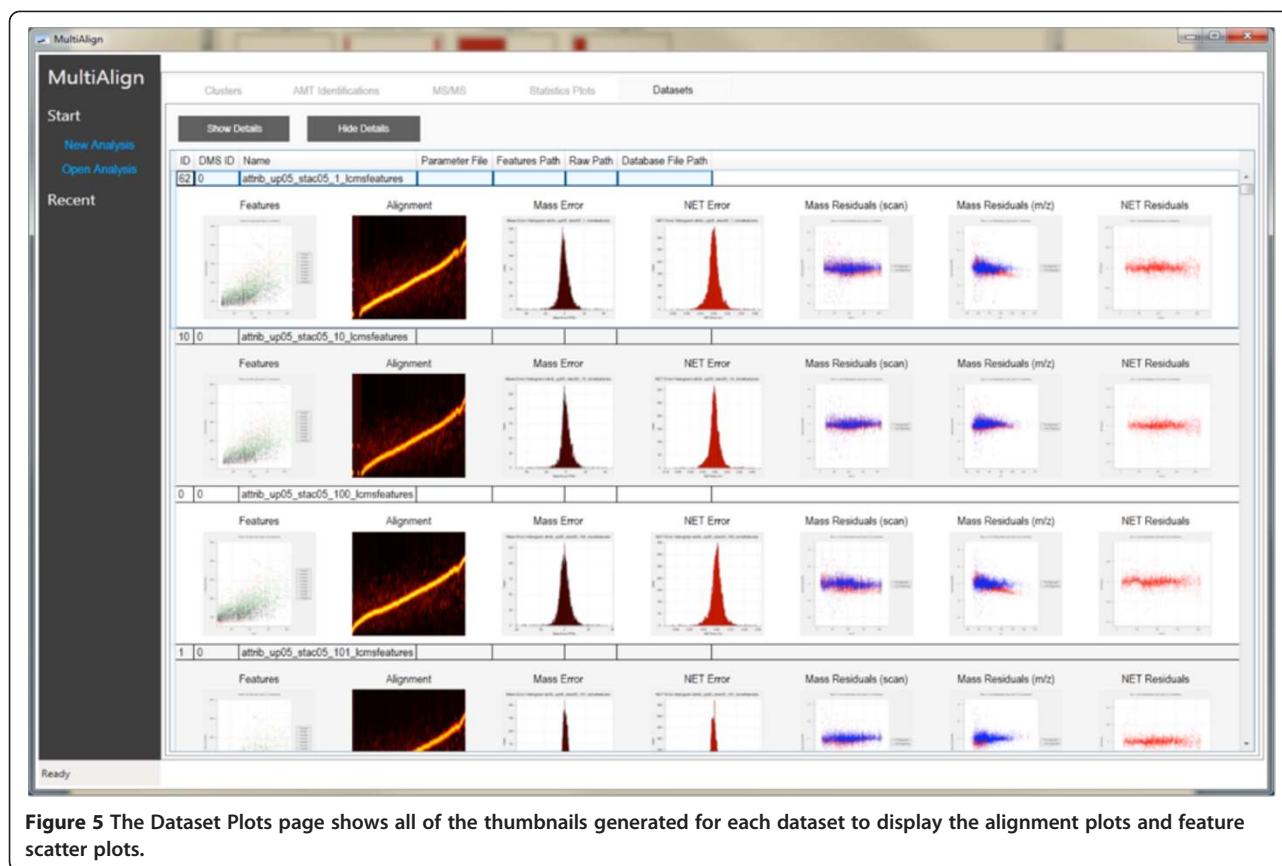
MultiAlign

MultiAlign

Start

New Analysis

Open Analysis

Recent

Clusters AMT Identifications MS/MS Statistics Plots Datasets

Show Details Hide Details

| ID | DMS ID | Name | Parameter File | Features Path | Raw Path | Database File Path |
|---|---|---|---|---|---|---|
| 62 | 0 | attrib_up05_stac05_1_lcmsfeatures | | | | |

Features Alignment Mass Error NET Error Mass Residuals (scan) Mass Residuals (m/z) NET Residuals

| 10 | 0 | attrib_up05_stac05_10_lcmsfeatures | | | | |
|---|---|---|---|---|---|---|

Features Alignment Mass Error NET Error Mass Residuals (scan) Mass Residuals (m/z) NET Residuals

| 0 | 0 | attrib_up05_stac05_100_lcmsfeatures | | | | |
|---|---|---|---|---|---|---|

Features Alignment Mass Error NET Error Mass Residuals (scan) Mass Residuals (m/z) NET Residuals

| 1 | 0 | attrib_up05_stac05_101_lcmsfeatures | | | | |
|---|---|---|---|---|---|---|

Features Alignment Mass Error NET Error Mass Residuals (scan) Mass Residuals (m/z) NET Residuals

Ready

**Figure 5** The Dataset Plots page shows all of the thumbnails generated for each dataset to display the alignment plots and feature scatter plots.